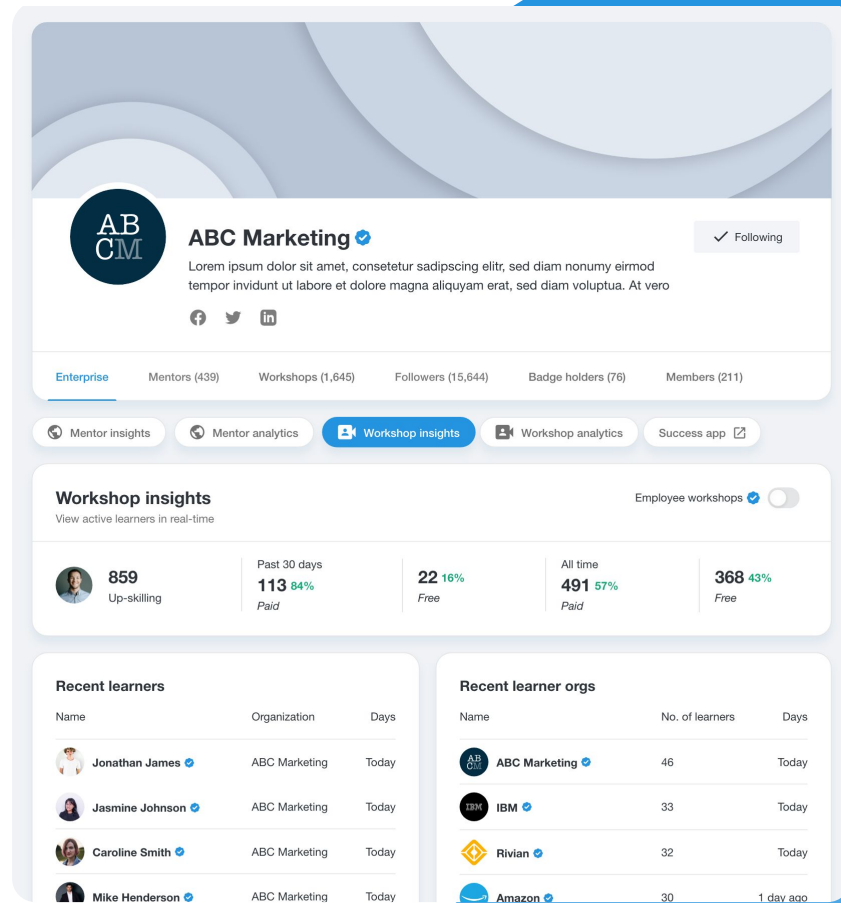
ABCM

ABC Marketing

Lorem ipsum dolor sit amet, consetetur sadipscing elitr, sed diam nonumy eirmod tempor invidunt ut labore et dolore magna aliquyam erat, sed diam voluptua. At vero

Following

Enterprise
Mentors (439)
Workshops (1,645)
Followers (15,644)
Badge holders (76)
Members (211)

Mentor insights
Mentor analytics
Workshop insights
Workshop analytics
Success app

Workshop insights
View active learners in real-time

Employee workshops

859
Up-skilling

Past 30 days
113 84%
Paid

22 16%
Free

All time
491 57%
Paid

368 43%
Free

Recent learners

| Name | Organization | Days |
|---|---|---|
| Jonathan James | ABC Marketing | Today |
| Jasmine Johnson | ABC Marketing | Today |
| Caroline Smith | ABC Marketing | Today |
| Mike Henderson | ABC Marketing | Today |

Recent learner orgs

| Name | No. of learners | Days |
|---|---|---|
| ABC Marketing | 46 | Today |
| IBM | 33 | Today |
| Rivian | 32 | Today |
| Amazon | 30 | 1 day ago |